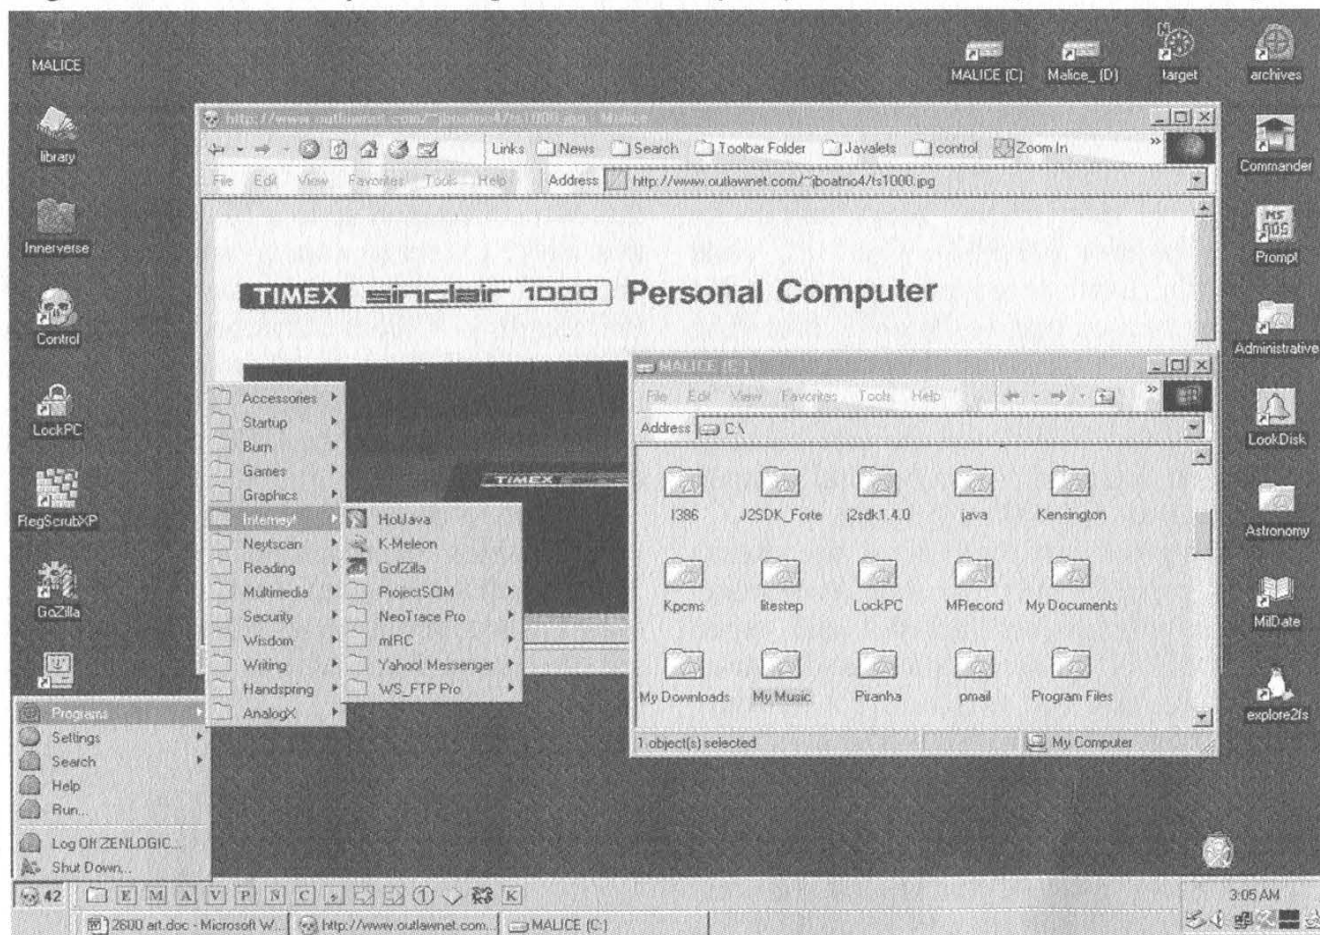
MALICE
library
Innerverse
Control
LockPC
RegScrubXP
GoZilla

MALICE (C:) Malice_ (D:) target archives
Commander
MS DOS Prompt
Administrative
LookDisk
Astronomy
MilDate
explore2fs

http://www.outlawnet.com/~jboatno4/ts1000.jpg - Malice
Links News Search Toolbar Folder Javalets control Zoom In
File Edit View Favorites Tools Help
Address http://www.outlawnet.com/~jboatno4/ts1000.jpg

TIMEX sinclair 1000 Personal Computer

TIMEX

MALICE (C:)
File Edit View Favorites Tools Help
Address C:\
I386 J2SDK_Forte j2sdk1.4.0 java Kensington
Kpcms litestep LockPC MRecord My Documents
My Downloads My Music Piranha pmail Program Files
1 object(s) selected
My Computer

Accessories
Startup
Burn
Games
Graphics
Internet
Neotscan
Reading
Multimedia
Security
Wisdom
Writing
Handspring
AnalogX

HotJava
K-Meleon
GoZilla
ProjectSCIM
NeoTrace Pro
mIRC
Yahoo! Messenger
WS_FTP Pro

Programs
Settings
Search
Help
Run...
Log Off ZENLOGIC...
Shut Down...

42 E M A V P N C K
2600 art.doc - Microsoft W... http://www.outlawnet.com... MALICE (C:)
3:05 AM